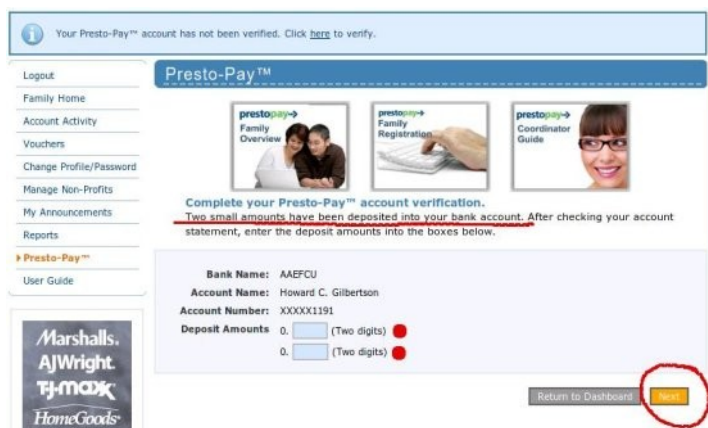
Your Presto-Pay™ account has not been verified. Click here to verify.

Logout
Family Home
Account Activity
Vouchers
Change Profile/Password
Manage Non-Profits
My Announcements
Reports
Presto-Pay™
User Guide

Marshalls.
AJWright.
TJ·maxx
HomeGoods

Presto-Pay™

prestopay Family Overview
prestopay Family Registration
prestopay Coordinator Guide

Complete your Presto-Pay™ account verification.
Two small amounts have been deposited into your bank account. After checking your account statement, enter the deposit amounts into the boxes below.

| | |
|---|---|
| Bank Name: | AAEFCU |
| Account Name: | Howard C. Gilbertson |
| Account Number: | XXXXX1191 |
| Deposit Amounts | 0. (Two digits) |
| | 0. (Two digits) |

Return to Dashboard
Next